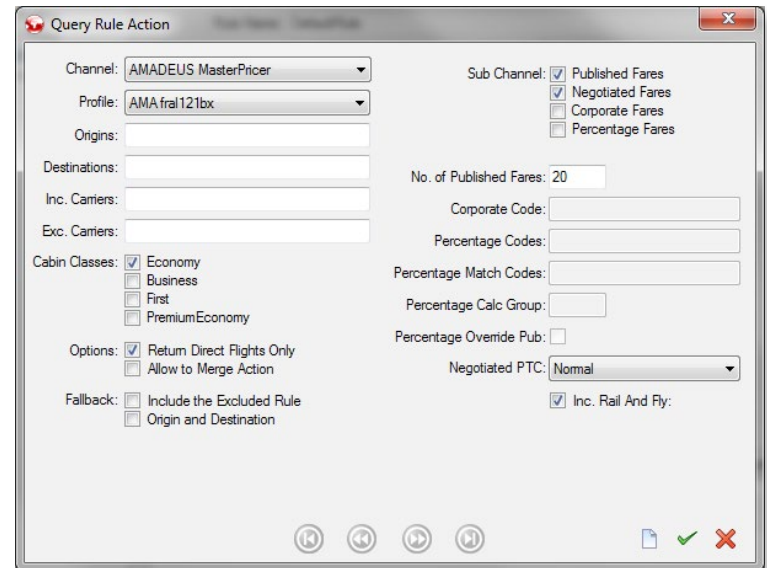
Query Rule Action

Channel: AMADEUS MasterPricer

Profile: AMA fral121bx

Origins:

Destinations:

Inc. Carriers:

Exc. Carriers:

Cabin Classes: Economy
Business
First
PremiumEconomy

Options: Return Direct Flights Only
Allow to Merge Action

Fallback: Include the Excluded Rule
Origin and Destination

Sub Channel: Published Fares
Negotiated Fares
Corporate Fares
Percentage Fares

No. of Published Fares: 20

Corporate Code:

Percentage Codes:

Percentage Match Codes:

Percentage Calc Group:

Percentage Override Pub:

Negotiated PTC: Normal

Inc. Rail And Fly: